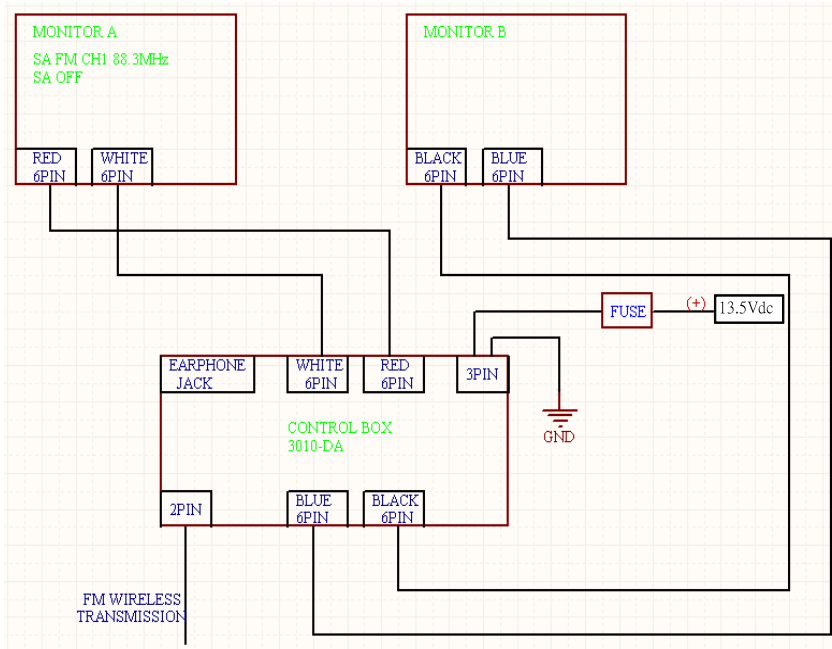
MONITOR A
SA FM CH1 88.3MHz
SA OFF

RED
6PIN

WHITE
6PIN

MONITOR B

BLACK
6PIN

BLUE
6PIN

FUSE

(+)

13.5Vdc

EARPHONE
JACK

WHITE
6PIN

RED
6PIN

3PIN

GND

CONTROL BOX
3010-DA

2PIN

BLUE
6PIN

BLACK
6PIN

FM WIRELESS
TRANSMISSION